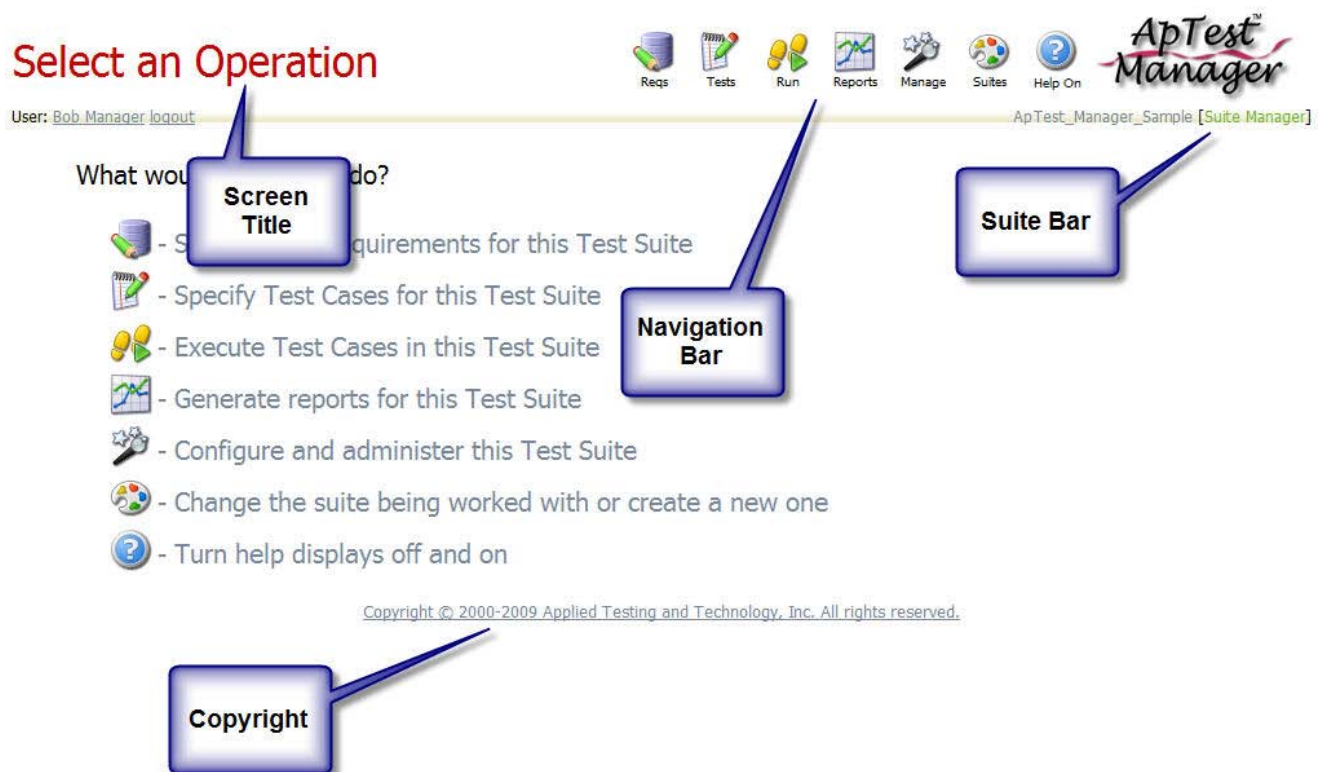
Select an Operation

Reqs Tests Run Reports Manage Suites Help On

ApTest™ Manager

User: Bob Manager logout

ApTest_Manager_Sample [Suite Manager]

What wou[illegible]do?

Screen Title

Suite Bar

- S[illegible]quirements for this Test Suite

- Specify Test Cases for this Test Suite

Navigation Bar

- Execute Test Cases in this Test Suite

- Generate reports for this Test Suite

- Configure and administer this Test Suite

- Change the suite being worked with or create a new one

- Turn help displays off and on

Copyright © 2000-2009 Applied Testing and Technology, Inc. All rights reserved.

Copyright